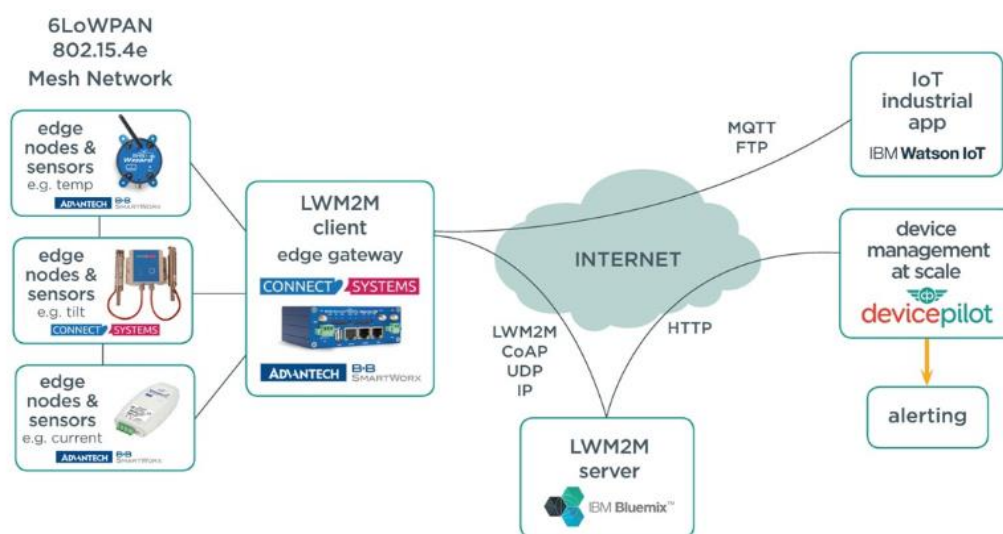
6LoWPAN
802.15.4e
Mesh Network

edge nodes & sensors
e.g. temp
ADVANTECH B+B SMARTWORX

edge nodes & sensors
e.g. tilt
CONNECT SYSTEMS

edge nodes & sensors
e.g. current
ADVANTECH B+B SMARTWORX

LWM2M client
edge gateway
CONNECT SYSTEMS
ADVANTECH B+B SMARTWORX

MQTT
FTP

INTERNET

LWM2M
CoAP
UDP
IP

HTTP

IoT industrial app
IBM Watson IoT

device management at scale
devicepilot

alerting

LWM2M server
IBM Bluemix™